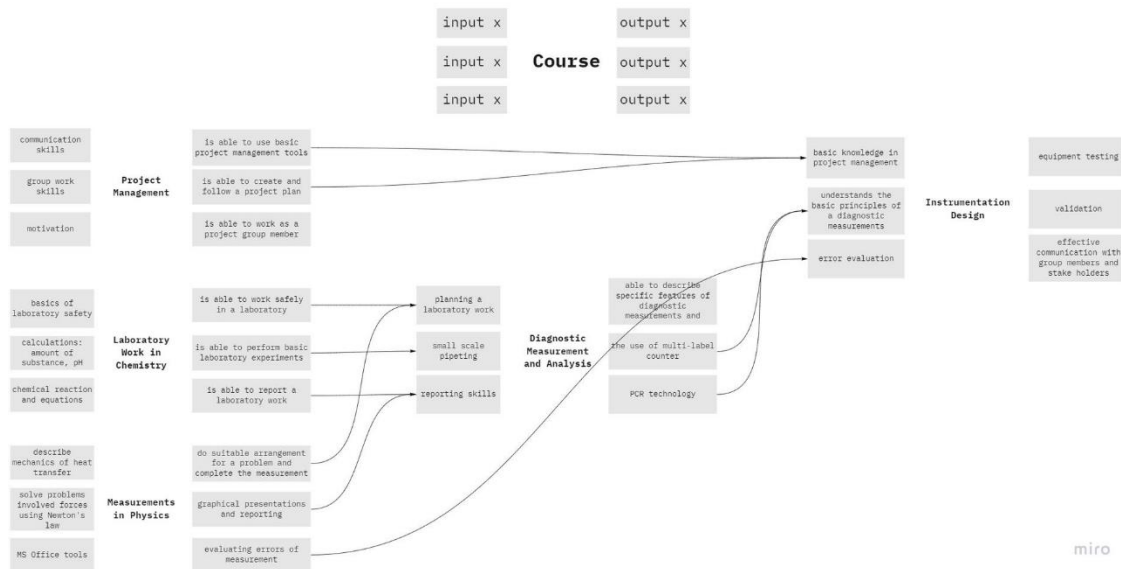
input x

input x

input x

Course

output x

output x

output x

communication skills

group work skills

motivation

Project Management

is able to use basic project management tools

is able to create and follow a project plan

is able to work as a project group member

basic knowledge in project management

understands the basic principles of a diagnostic measurements

error evaluation

Instrumentation Design

equipment testing

validation

effective communication with group members and stake holders

basics of laboratory safety

calculations: amount of substance, pH

chemical reaction and equations

Laboratory Work in Chemistry

is able to work safely in a laboratory

is able to perform basic laboratory experiments

is able to report a laboratory work

planning a laboratory work

small scale pipeting

reporting skills

Diagnostic Measurement and Analysis

able to describe specific features of diagnostic measurements and

the use of multi-label counter

PCR technology

describe mechanics of heat transfer

solve problems involved forces using Newton's law

MS Office tools

Measurements in Physics

do suitable arrangement for a problem and complete the measurement

graphical presentations and reporting

evaluating errors of measurement

miro